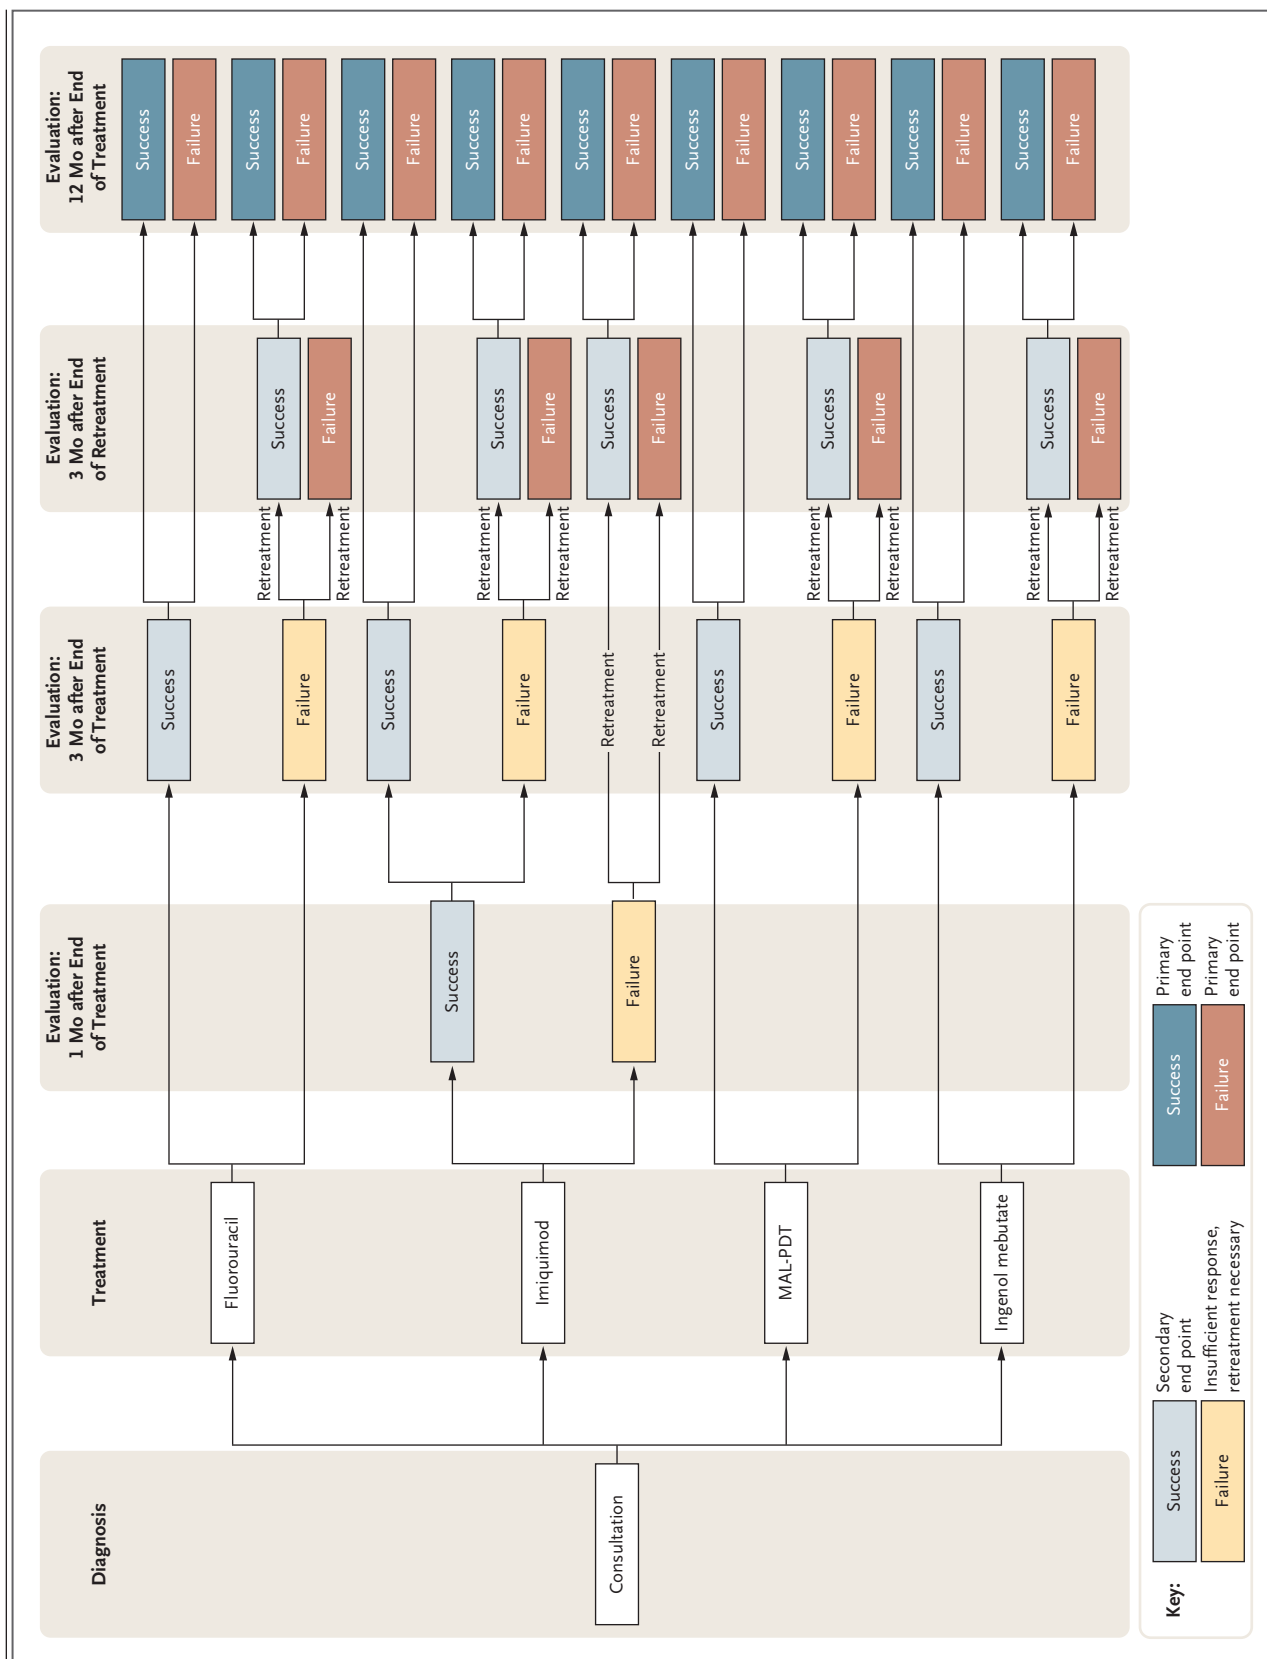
Diagnosis

Consultation

Treatment

Fluorouracil

Imiquimod

MAL-PDT

Ingenol mebutate

Evaluation: 1 Mo after End of Treatment

Success

Failure

Evaluation: 3 Mo after End of Treatment

Success

Failure

Success

Failure

Retreatment

Retreatment

Success

Failure

Success

Failure

Retreatment

Retreatment

Retreatment

Retreatment

Retreatment

Retreatment

Retreatment

Retreatment

Evaluation: 3 Mo after End of Retreatment

Success

Failure

Success

Failure

Success

Failure

Success

Failure

Success

Failure

Evaluation: 12 Mo after End of Treatment

Success

Failure

Success

Failure

Success

Failure

Success

Failure

Success

Failure

Success

Failure

Success

Failure

Success

Failure

Success

Failure

Key:

Success Secondary end point

Failure Insufficient response, retreatment necessary

Success Primary end point

Failure Primary end point